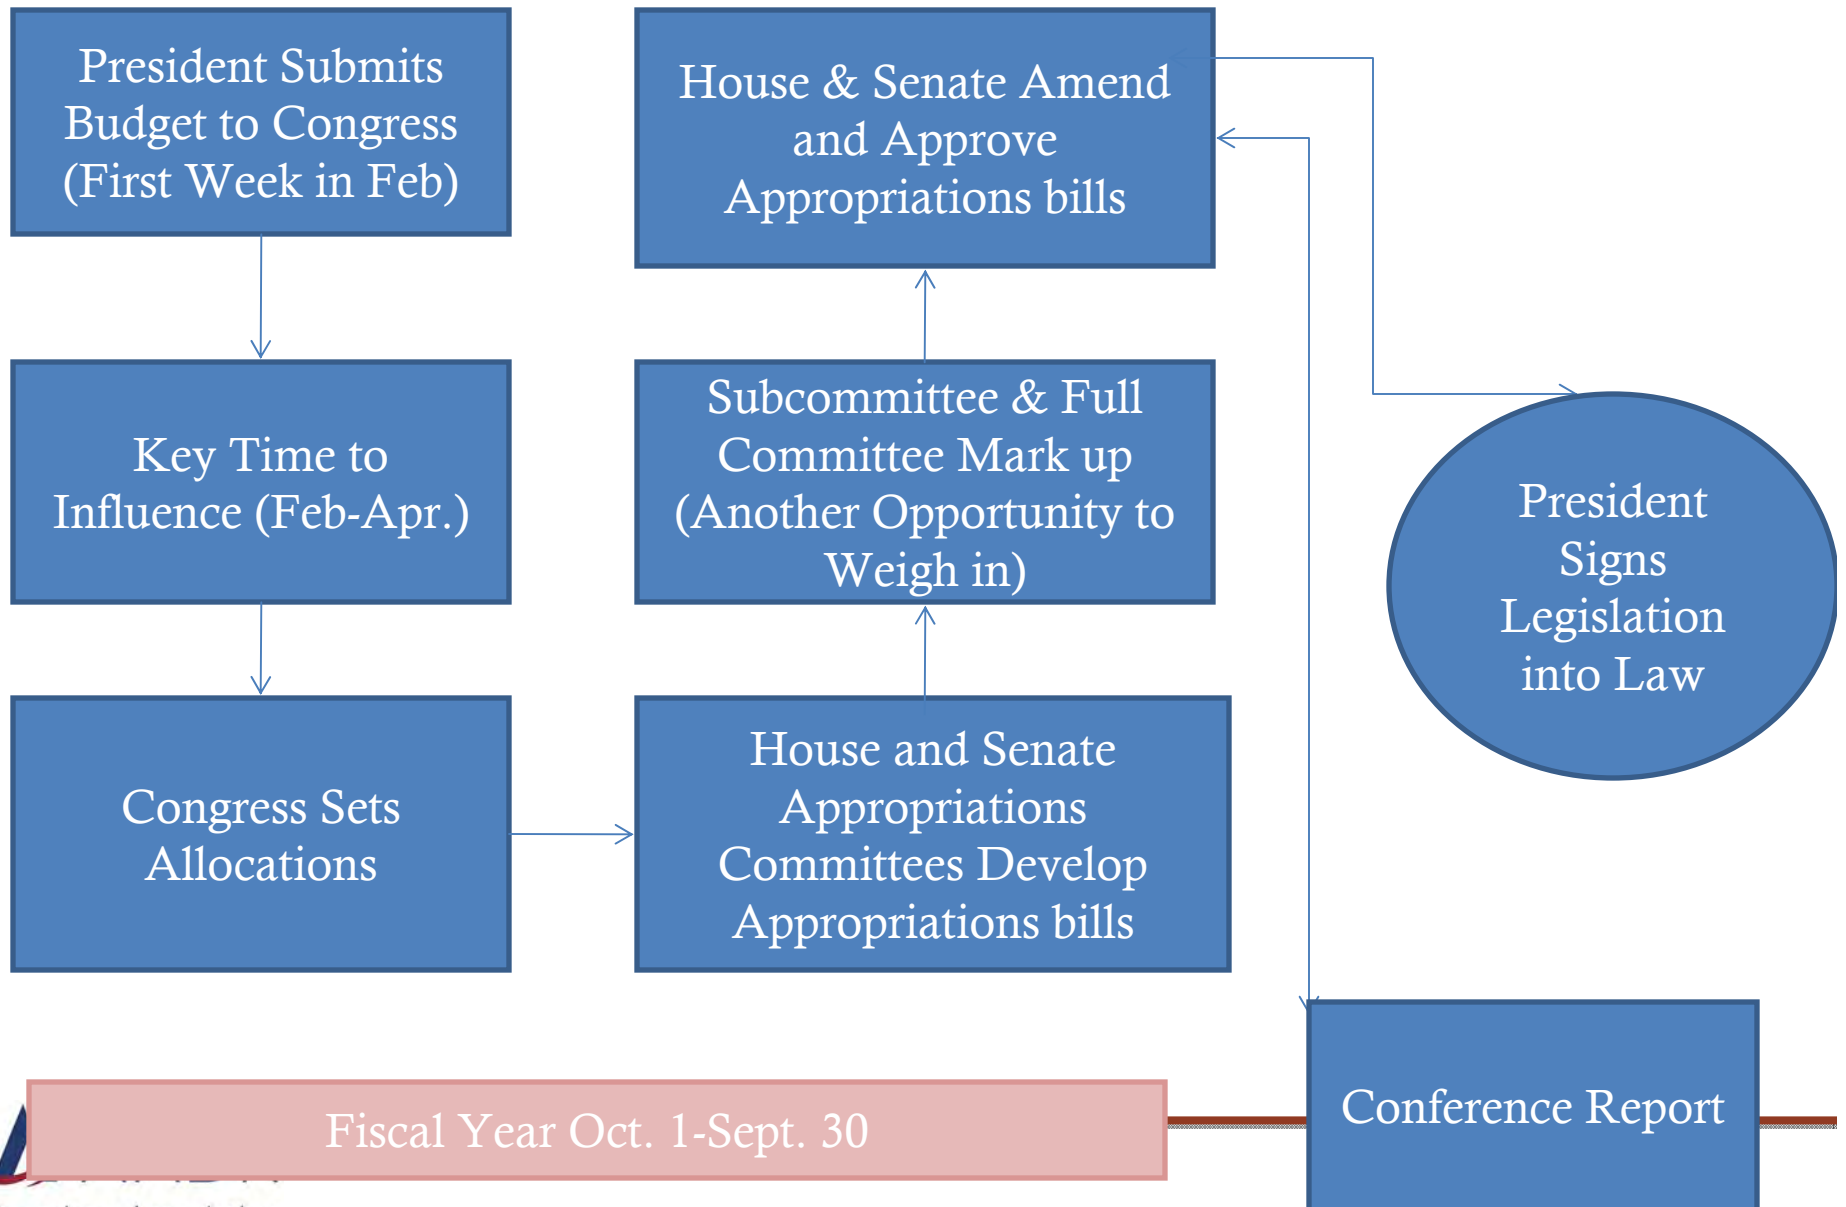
President Submits Budget to Congress (First Week in Feb)

Key Time to Influence (Feb-Apr.)

Congress Sets Allocations

House & Senate Amend and Approve Appropriations bills

Subcommittee & Full Committee Mark up (Another Opportunity to Weigh in)

House and Senate Appropriations Committees Develop Appropriations bills

President Signs Legislation into Law

Conference Report

Fiscal Year Oct. 1-Sept. 30